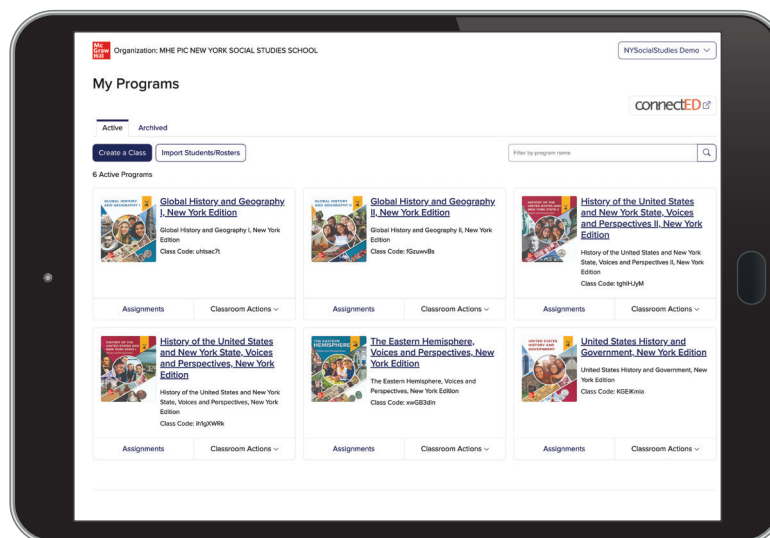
Mc Graw Hill Organization: MHE PIC NEW YORK SOCIAL STUDIES SCHOOL

NYSocialStudies Demo

My Programs

connectED

Active Archived

Create a Class Import Students/Rosters

Filter by program name

6 Active Programs

GLOBAL HISTORY AND GEOGRAPHY I

Global History and Geography I, New York Edition

Global History and Geography I, New York Edition

Class Code: uhtsac7t

Assignments Classroom Actions

GLOBAL HISTORY AND GEOGRAPHY II

Global History and Geography II, New York Edition

Global History and Geography II, New York Edition

Class Code: fGzuwvBs

Assignments Classroom Actions

HISTORY OF THE UNITED STATES AND NEW YORK STATE

History of the United States and New York State, Voices and Perspectives II, New York Edition

History of the United States and New York State, Voices and Perspectives II, New York Edition

Class Code: tghHJyM

Assignments Classroom Actions

HISTORY OF THE UNITED STATES AND NEW YORK STATE

History of the United States and New York State, Voices and Perspectives, New York Edition

History of the United States and New York State, Voices and Perspectives, New York Edition

Class Code: Ih1gXWRk

Assignments Classroom Actions

THE EASTERN HEMISPHERE

The Eastern Hemisphere, Voices and Perspectives, New York Edition

The Eastern Hemisphere, Voices and Perspectives, New York Edition

Class Code: xwGB3dln

Assignments Classroom Actions

UNITED STATES HISTORY AND GOVERNMENT

United States History and Government, New York Edition

United States History and Government, New York Edition

Class Code: KGEIKmlo

Assignments Classroom Actions